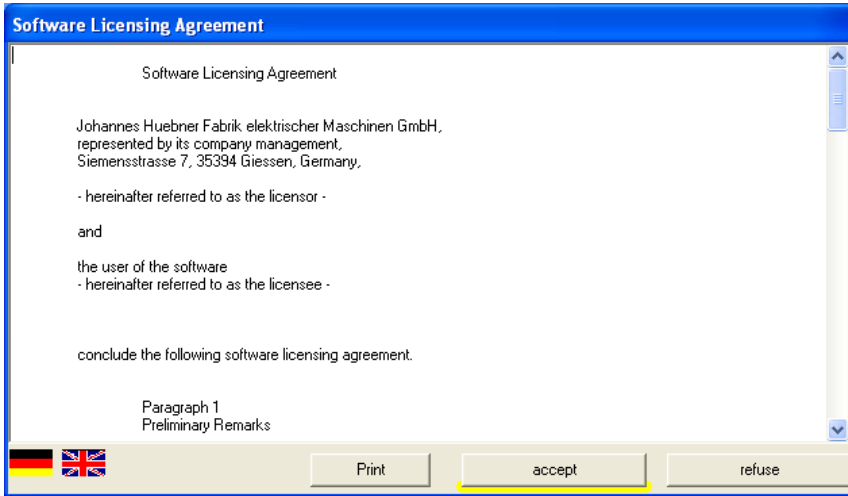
Software Licensing Agreement

Software Licensing Agreement

Johannes Huebner Fabrik elektrischer Maschinen GmbH,
represented by its company management,
Siemensstrasse 7, 35394 Giessen, Germany,

- hereinafter referred to as the licensor -

and

the user of the software
- hereinafter referred to as the licensee -

conclude the following software licensing agreement.

Paragraph 1
Preliminary Remarks

Print

accept

refuse